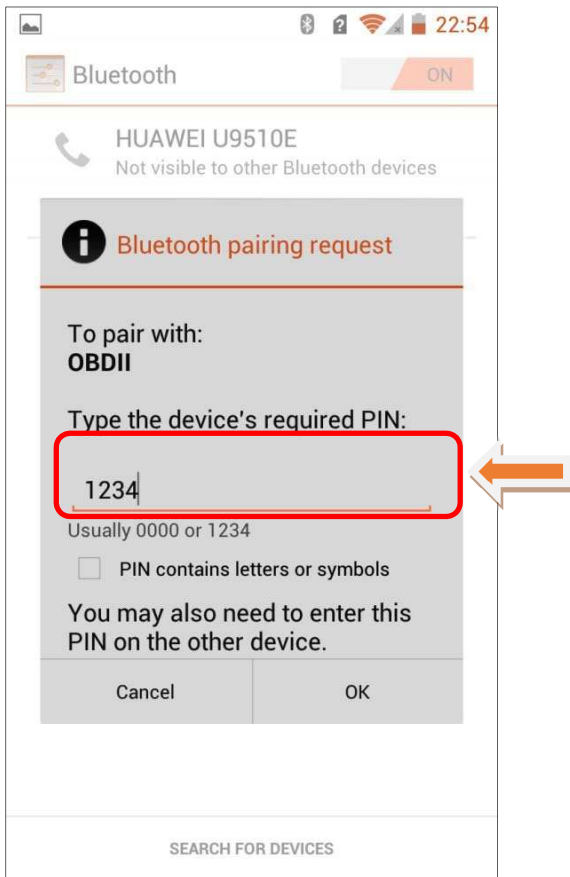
22:54

Bluetooth ON

HUAWEI U9510E
Not visible to other Bluetooth devices

Bluetooth pairing request

To pair with:
OBDII

Type the device's required PIN:

1234

Usually 0000 or 1234

PIN contains letters or symbols

You may also need to enter this PIN on the other device.

Cancel OK

SEARCH FOR DEVICES